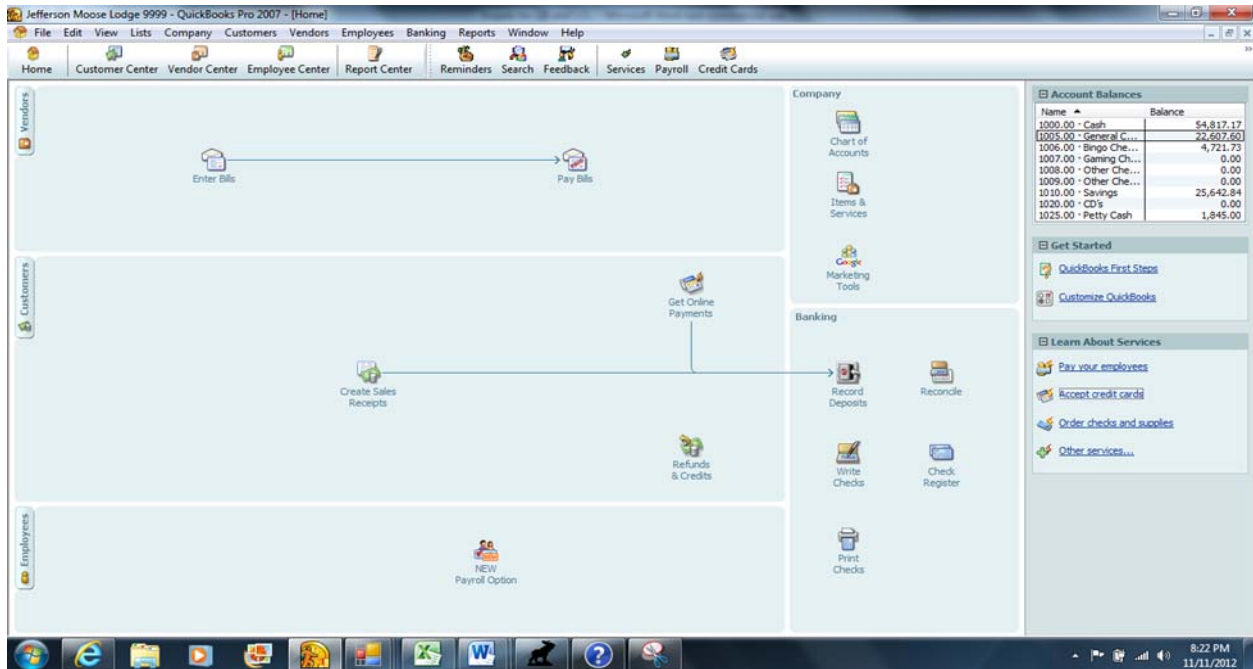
Jefferson Moose Lodge 9999 - QuickBooks Pro 2007 - [Home]

File Edit View Lists Company Customers Vendors Employees Banking Reports Window Help

Home Customer Center Vendor Center Employee Center Report Center Reminders Search Feedback Services Payroll Credit Cards

Vendors

Enter Bills

Pay Bills

Customers

Get Online Payments

Create Sales Receipts

Refunds & Credits

Employees

NEW Payroll Option

Company

Chart of Accounts

Items & Services

Marketing Tools

Banking

Record Deposits

Reconcile

Write Checks

Check Register

Print Checks

Account Balances

| Name | Balance |
|---|---|
| 1000.00 · Cash | 54,817.17 |
| 1005.00 · General C... | 22,607.60 |
| 1006.00 · Bingo Che... | 4,721.73 |
| 1007.00 · Gaming Ch... | 0.00 |
| 1008.00 · Other Che... | 0.00 |
| 1009.00 · Other Che... | 0.00 |
| 1010.00 · Savings | 25,642.84 |
| 1020.00 · CD's | 0.00 |
| 1025.00 · Petty Cash | 1,845.00 |

Get Started

QuickBooks First Steps

Customize QuickBooks

Learn About Services

Pay your employees

Accept credit cards

Order checks and supplies

Other services...

8:22 PM
11/11/2012